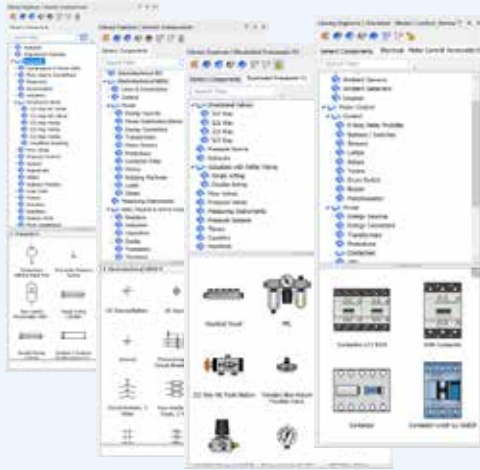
Library Explorer | Generic Components

Select Components

Search Filter

Generic Components

Contactor

Contactor LC1 D25

Contactor (small) by SMEW

Pneumatic

Electrical

Fluidpower

Modular FRL

Valves

Pressure Switch

Actuators

Relay

Protection

Motors

Control

Power

Push Button

Sensors

Lamps

Meters

Timers

Potentiometer

Power Supply

Transformers

Breakers

Switches

Terminals

Connectors

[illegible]